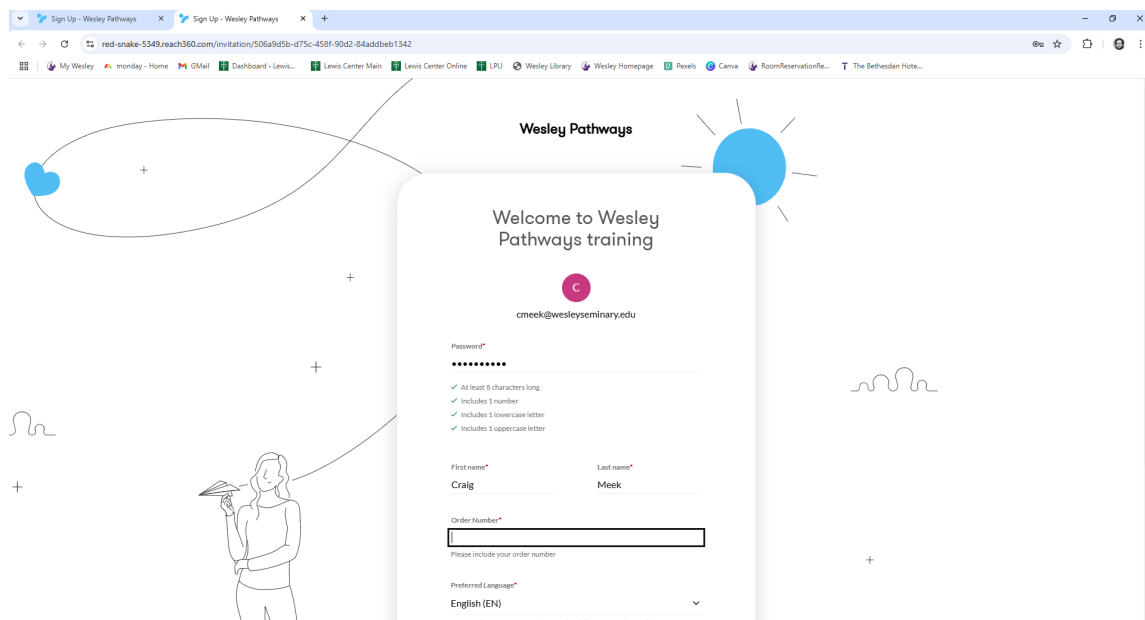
Sign Up - Wesley Pathways
Sign Up - Wesley Pathways
red-snake-5349.reach360.com/invitation/506a9d5b-d75c-458f-90d2-84addbeb1342
My Wesley monday - Home GMail Dashboard ‹ Lewis... Lewis Center Main Lewis Center Online LPLI Wesley Library Wesley Homepage Pexels Canva RoomReservationRe... The Bethesdan Hote...

Wesley Pathways

Welcome to Wesley Pathways training

C
cmeek@wesleyseminary.edu

Password*
••••••••••
At least 8 characters long
Includes 1 number
Includes 1 lowercase letter
Includes 1 uppercase letter

First name*
Craig
Last name*
Meek

Order Number*
Please include your order number

Preferred Language*
English (EN)